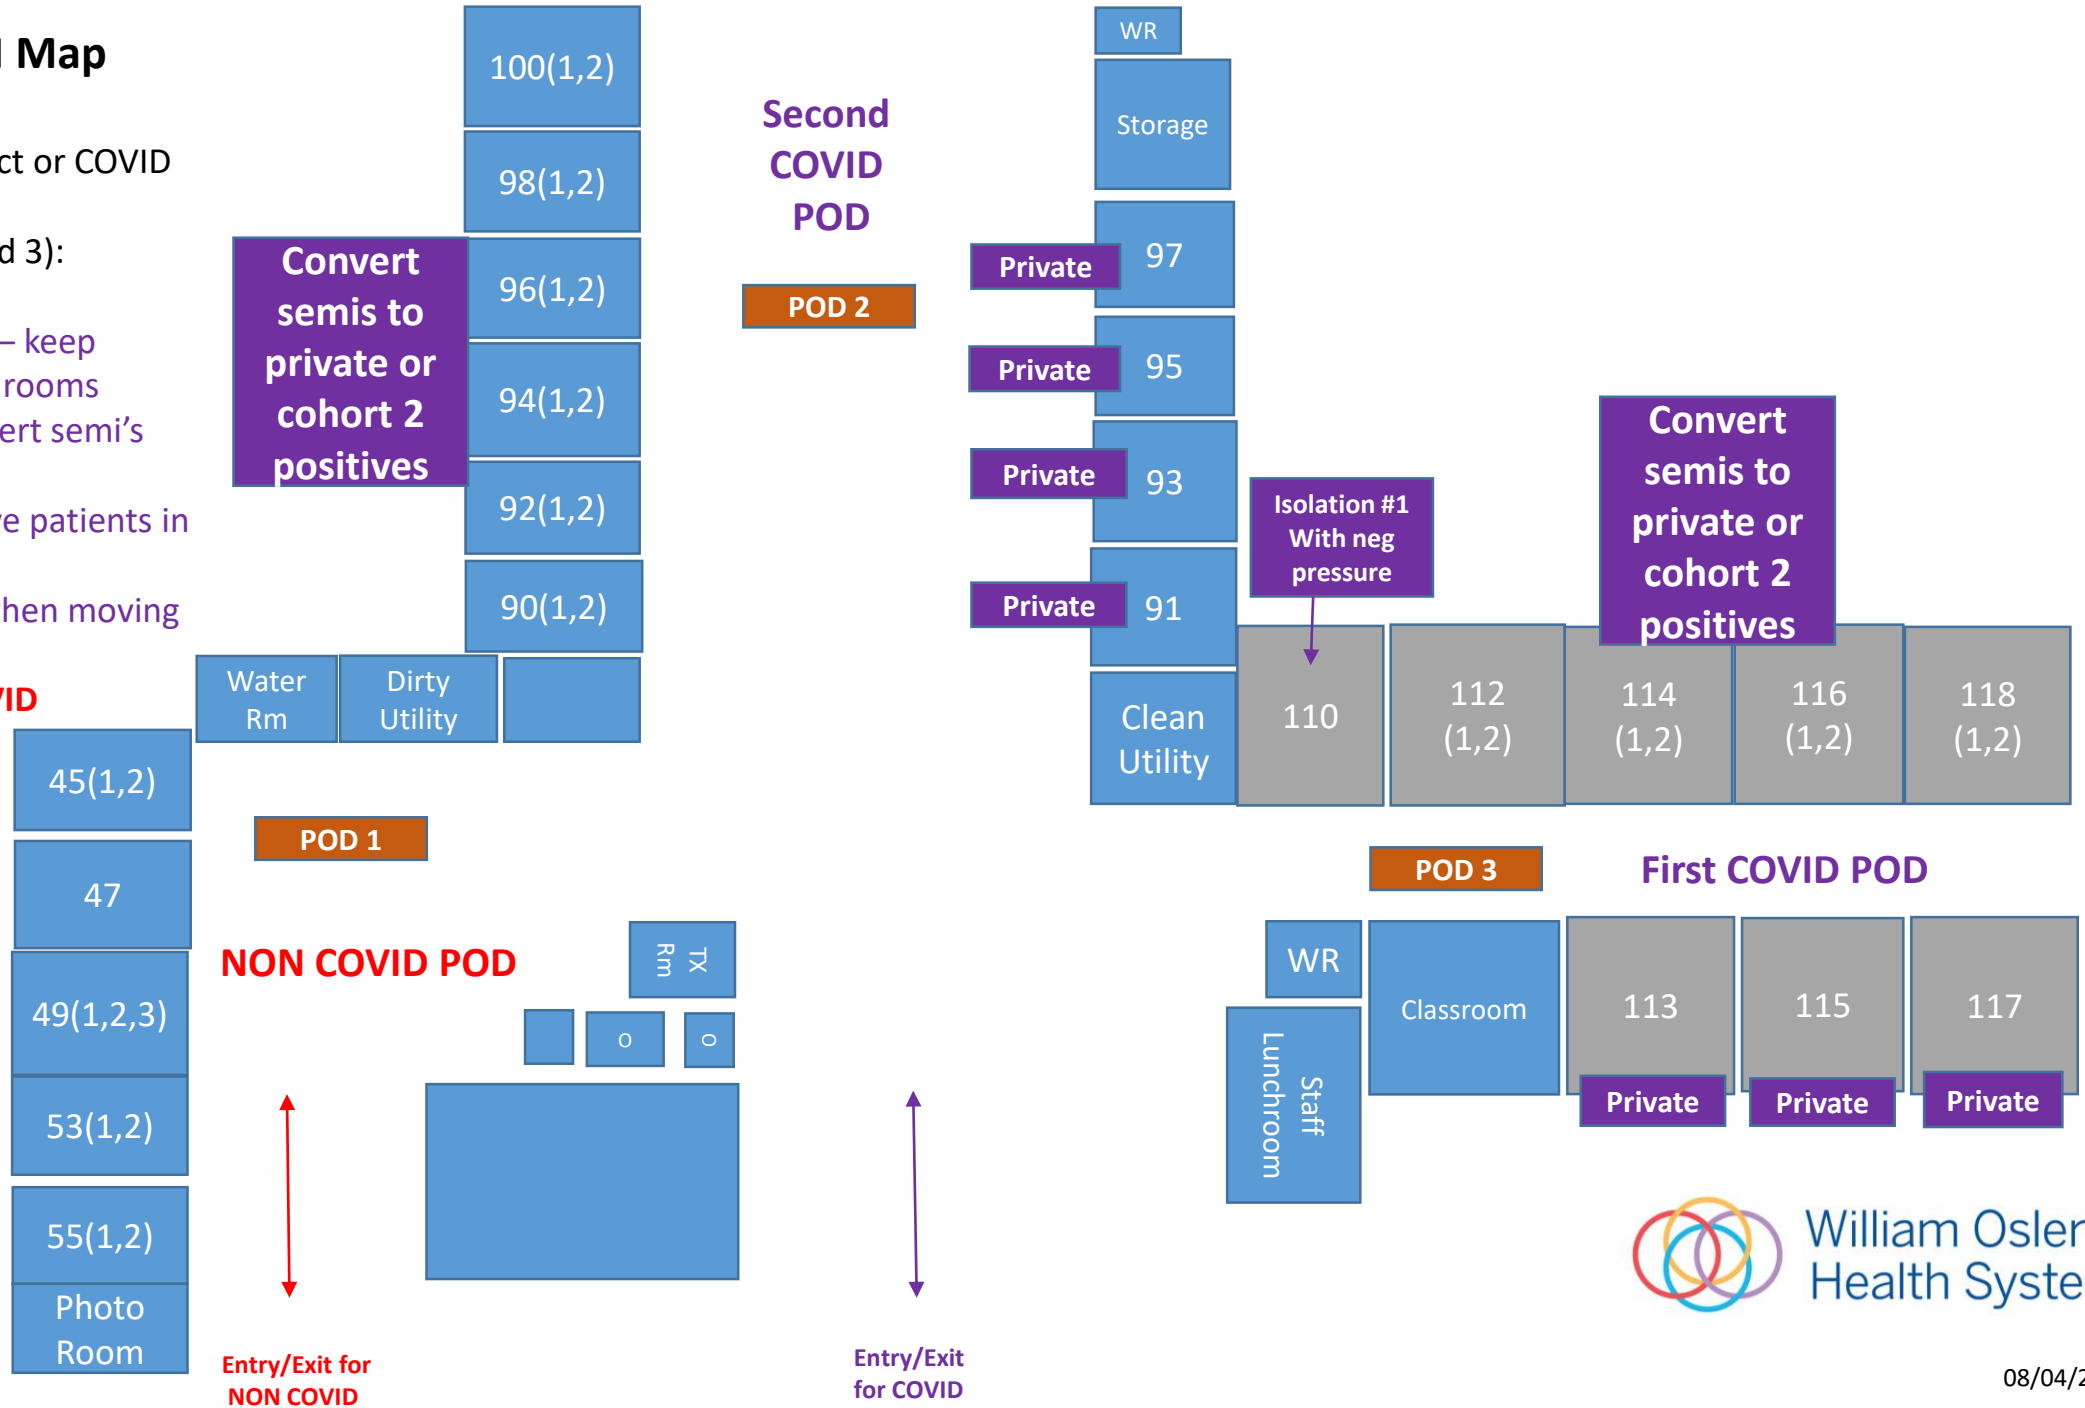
Map

ct or COVID

d 3):

– keep rooms ert semi's

e patients in

hen moving

ID

100(1,2)

98(1,2)

Convert semis to private or cohort 2 positives

96(1,2)

94(1,2)

92(1,2)

90(1,2)

Second COVID POD

POD 2

WR

Storage

Private 97

Private 95

Private 93

Private 91

Isolation #1 With neg pressure

Convert semis to private or cohort 2 positives

Water Rm

Dirty Utility

Clean Utility

110

112 (1,2)

114 (1,2)

116 (1,2)

118 (1,2)

45(1,2)

POD 1

47

POD 3

First COVID POD

NON COVID POD

TX Rm

o

o

WR

Classroom

113

115

117

Staff Lunchroom

Private

Private

Private

49(1,2,3)

53(1,2)

55(1,2)

Photo Room

Entry/Exit for NON COVID

Entry/Exit for COVID

William Osler Health Syste

08/04/2